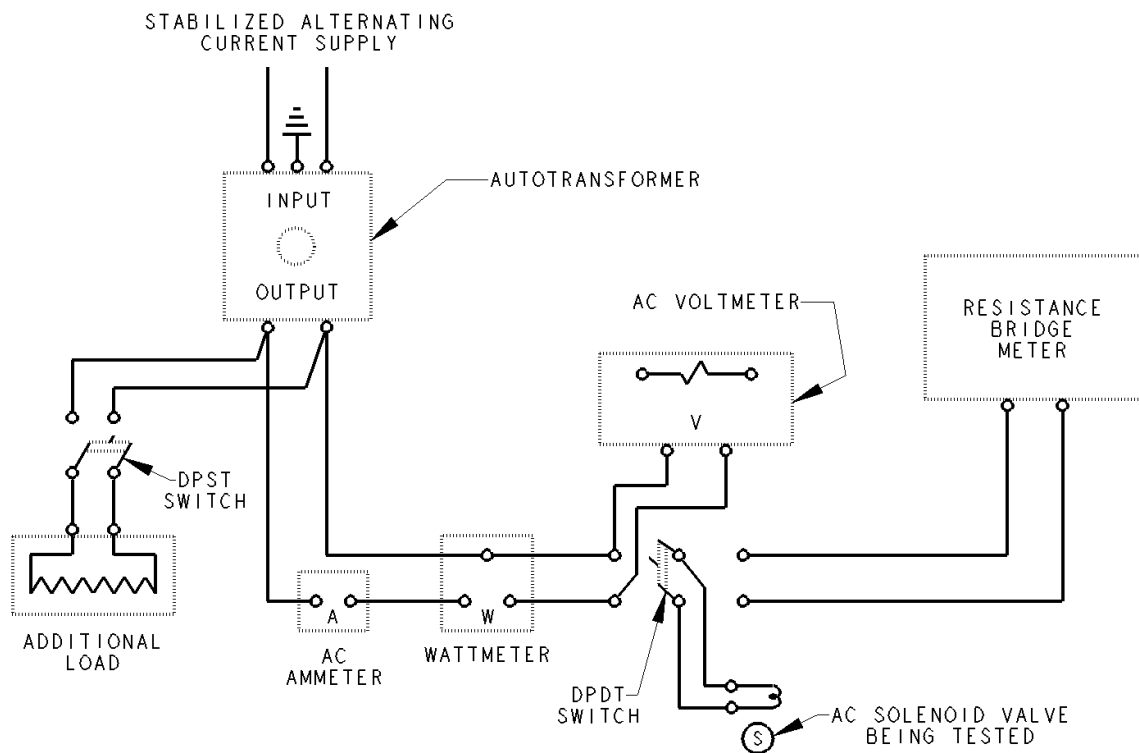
STABILIZED ALTERNATING CURRENT SUPPLY

INPUT

OUTPUT

AUTOTRANSFORMER

AC VOLTMETER

V

RESISTANCE BRIDGE METER

DPST SWITCH

ADDITIONAL LOAD

A

AC AMMETER

W

WATTMETER

DPDT SWITCH

S

AC SOLENOID VALVE BEING TESTED